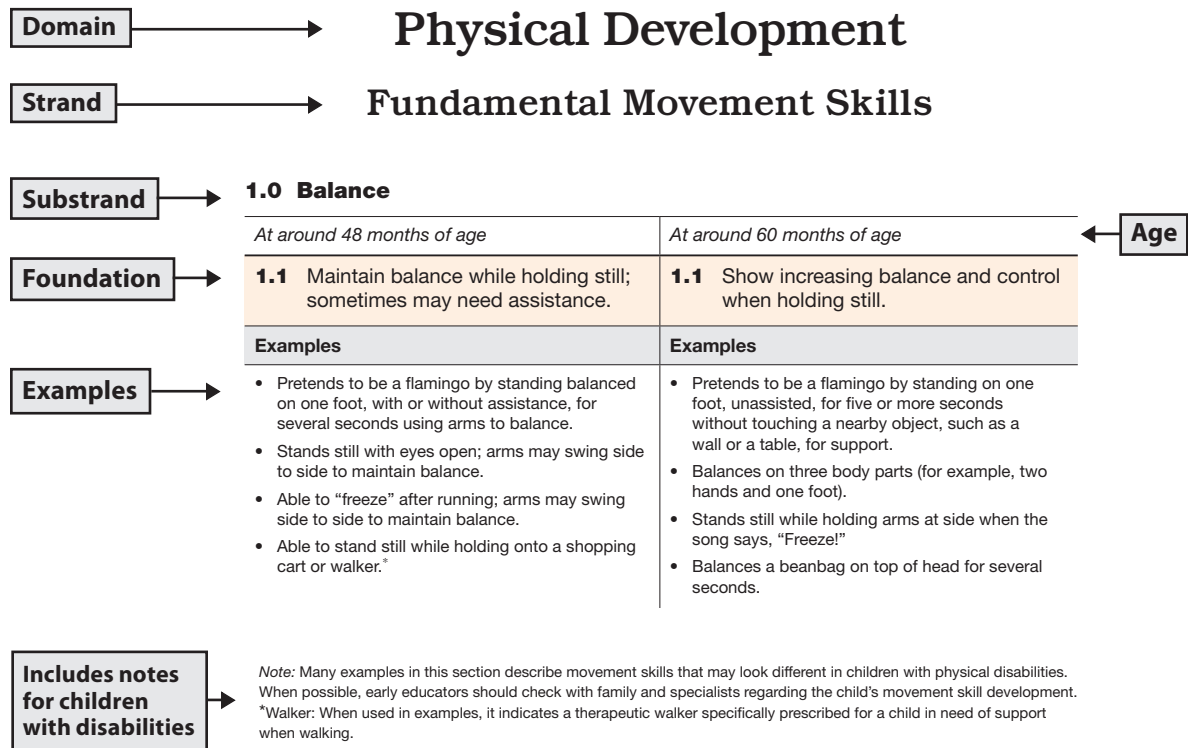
Domain

Physical Development

Strand

Fundamental Movement Skills

Substrand

1.0 Balance

Age

Foundation

Examples

| At around 48 months of age | At around 60 months of age |
|---|---|
| **1.1** Maintain balance while holding still; sometimes may need assistance. | **1.1** Show increasing balance and control when holding still. |
| **Examples** | **Examples** |
| • Pretends to be a flamingo by standing balanced on one foot, with or without assistance, for several seconds using arms to balance. • Stands still with eyes open; arms may swing side to side to maintain balance. • Able to "freeze" after running; arms may swing side to side to maintain balance. • Able to stand still while holding onto a shopping cart or walker.* | • Pretends to be a flamingo by standing on one foot, unassisted, for five or more seconds without touching a nearby object, such as a wall or a table, for support. • Balances on three body parts (for example, two hands and one foot). • Stands still while holding arms at side when the song says, "Freeze!" • Balances a beanbag on top of head for several seconds. |

Includes notes for children with disabilities

*Note:* Many examples in this section describe movement skills that may look different in children with physical disabilities. When possible, early educators should check with family and specialists regarding the child's movement skill development.
*Walker: When used in examples, it indicates a therapeutic walker specifically prescribed for a child in need of support when walking.